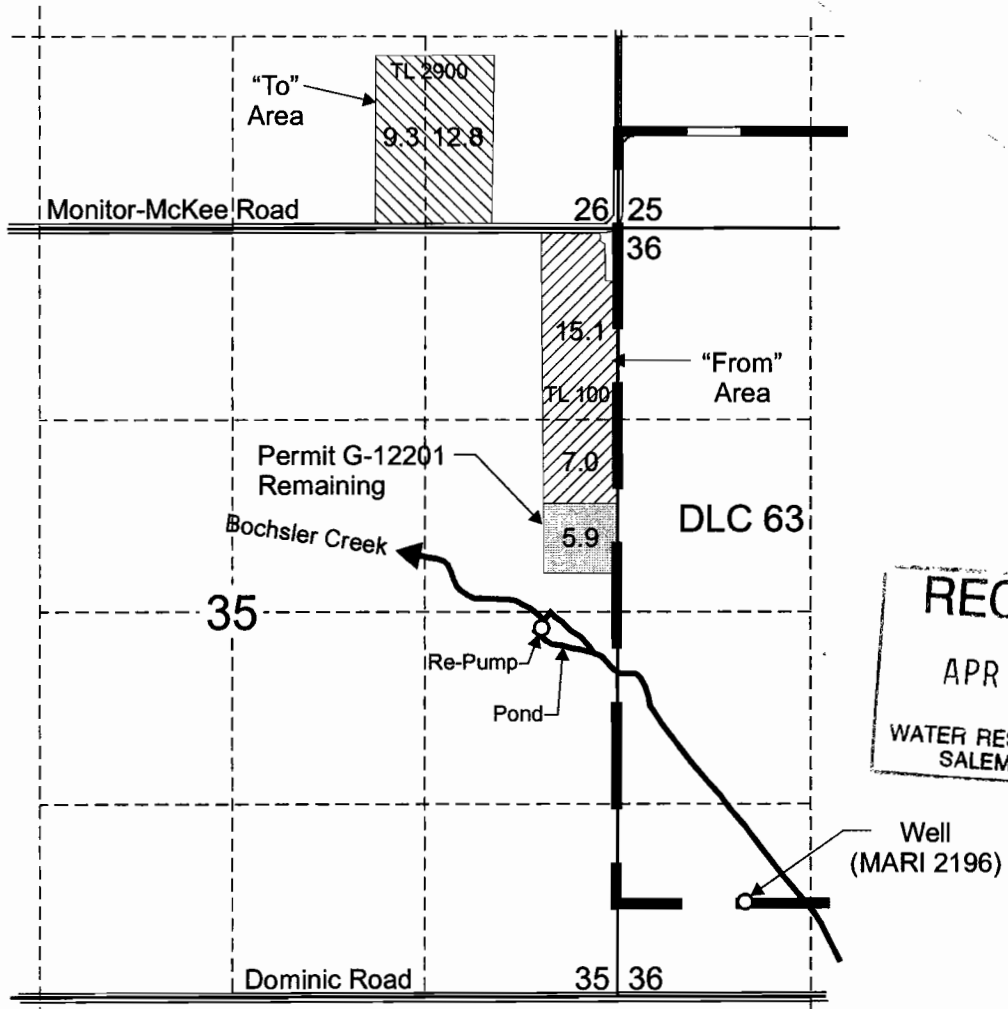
"To" Area

TL 2900

9.3 12.8

Monitor-McKee Road

26 25

36

15.1

"From" Area

TL 100

7.0

Permit G-12201 Remaining

5.9

DLC 63

Bochsler Creek

35

REC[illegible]

APR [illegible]

WATER RES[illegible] SALEM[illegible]

Re-Pump

Pond

Well (MARI 2196)

Dominic Road

35 36